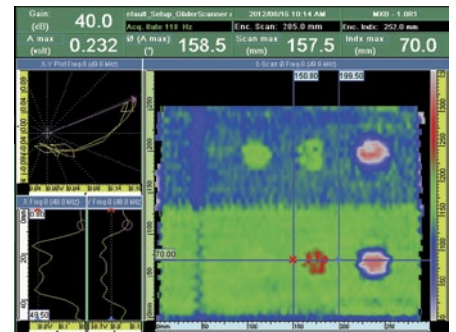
Gain (dB) 40.0
A max (volt) 0.232
efault_Setup_GliderScanner
Acq. Rate 110 Hz
Ø (A max) (°) 158.5
2012/08/16 10:14 AM
Enc. Scan: 205.0 mm
Scan max (mm) 157.5
MXB - 1.0R1
Enc. Indx: 252.0 mm
Indx max (mm) 70.0
X-Y Plot Freq 0 (49.0 kHz)
C-Scan Ø Freq 0 (49.0 kHz)
150.80
199.50
Y Freq 0 (49.0 kHz)
X Freq 0 (49.0 kHz)
0.00
49.50
70.00